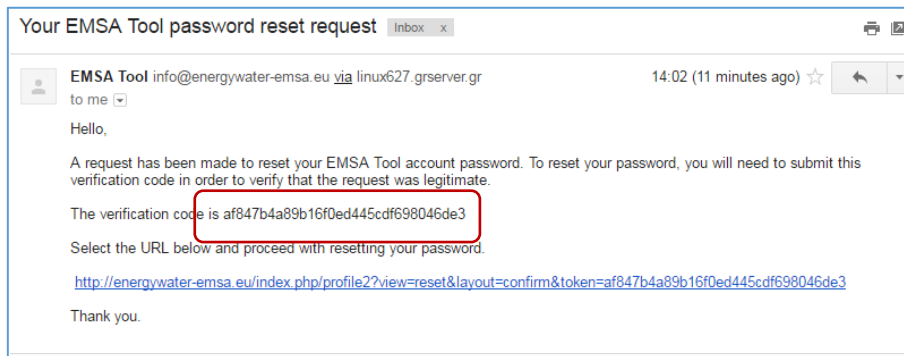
Your EMSA Tool password reset request Inbox x

EMSA Tool info@energywater-emsa.eu via linux627.grserver.gr
to me

14:02 (11 minutes ago)

Hello,

A request has been made to reset your EMSA Tool account password. To reset your password, you will need to submit this verification code in order to verify that the request was legitimate.

The verification code is af847b4a89b16f0ed445cdf698046de3

Select the URL below and proceed with resetting your password.

http://energywater-emsa.eu/index.php/profile2?view=reset&layout=confirm&token=af847b4a89b16f0ed445cdf698046de3

Thank you.